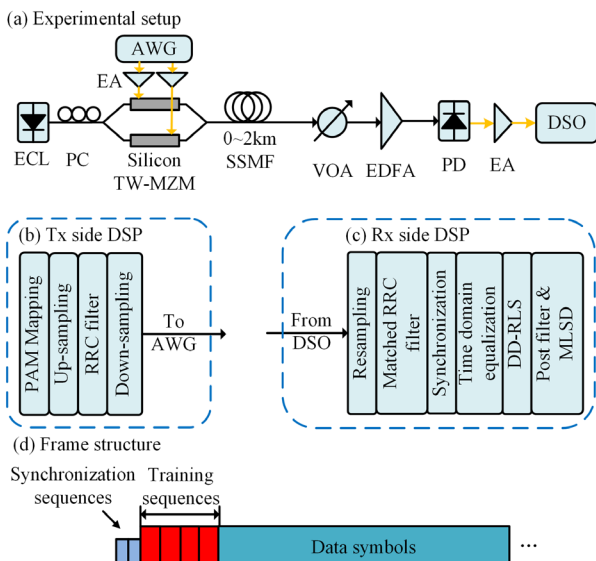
(a) Experimental setup

AWG

EA

ECL PC Silicon TW-MZM 0~2km SSMF VOA EDFA PD EA DSO

(b) Tx side DSP

PAM Mapping
Up-sampling
RRC filter
Down-sampling

To AWG

From DSO

(c) Rx side DSP

Resampling
Matched RRC filter
Synchronization
Time domain equalization
DD-RLS
Post filter & MLSD

(d) Frame structure

Synchronization sequences

Training sequences

Data symbols

...